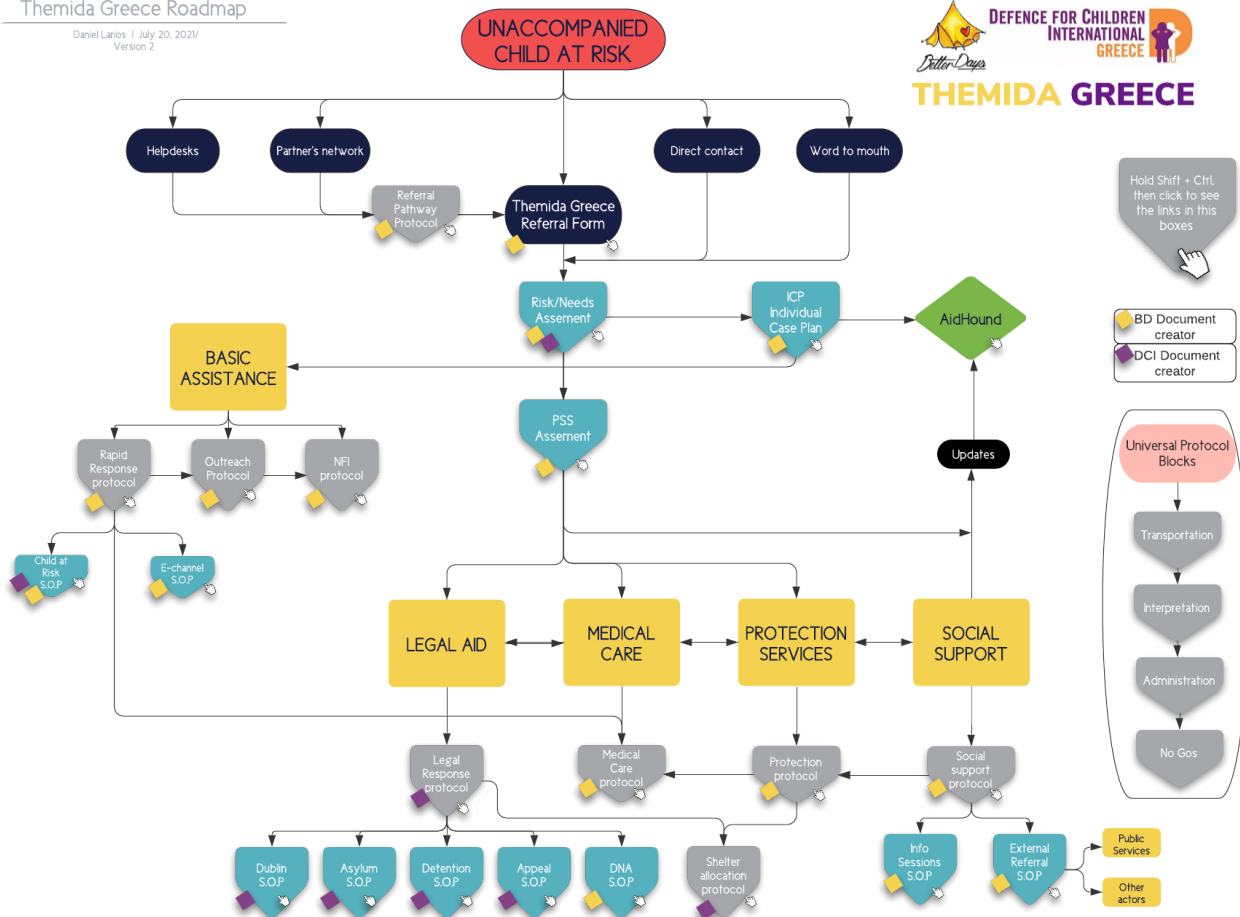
Themida Greece Roadmap

Daniel Larios | July 20, 2021/ Version 2

UNACCOMPANIED CHILD AT RISK

Better Days

DEFENCE FOR CHILDREN INTERNATIONAL GREECE

THEMIDA GREECE

Helpdesks

Partner's network

Direct contact

Word to mouth

Referral Pathway Protocol

Themida Greece Referral Form

Hold Shift + Ctrl, then click to see the links in this boxes

Risk/Needs Assement

ICP Individual Case Plan

AidHound

BD Document creator

DCI Document creator

BASIC ASSISTANCE

PSS Assement

Rapid Response protocol

Outreach Protocol

NFI protocol

Updates

Universal Protocol Blocks

Transportation

Interpretation

Administration

No Gos

Child at Risk S.O.P

E-channel S.O.P

LEGAL AID

MEDICAL CARE

PROTECTION SERVICES

SOCIAL SUPPORT

Legal Response protocol

Medical Care protocol

Protection protocol

Social support protocol

Dublin S.O.P

Asylum S.O.P

Detention S.O.P

Appeal S.O.P

DNA S.O.P

Shelter allocation protocol

Info Sessions S.O.P

External Referral S.O.P

Public Services

Other actors